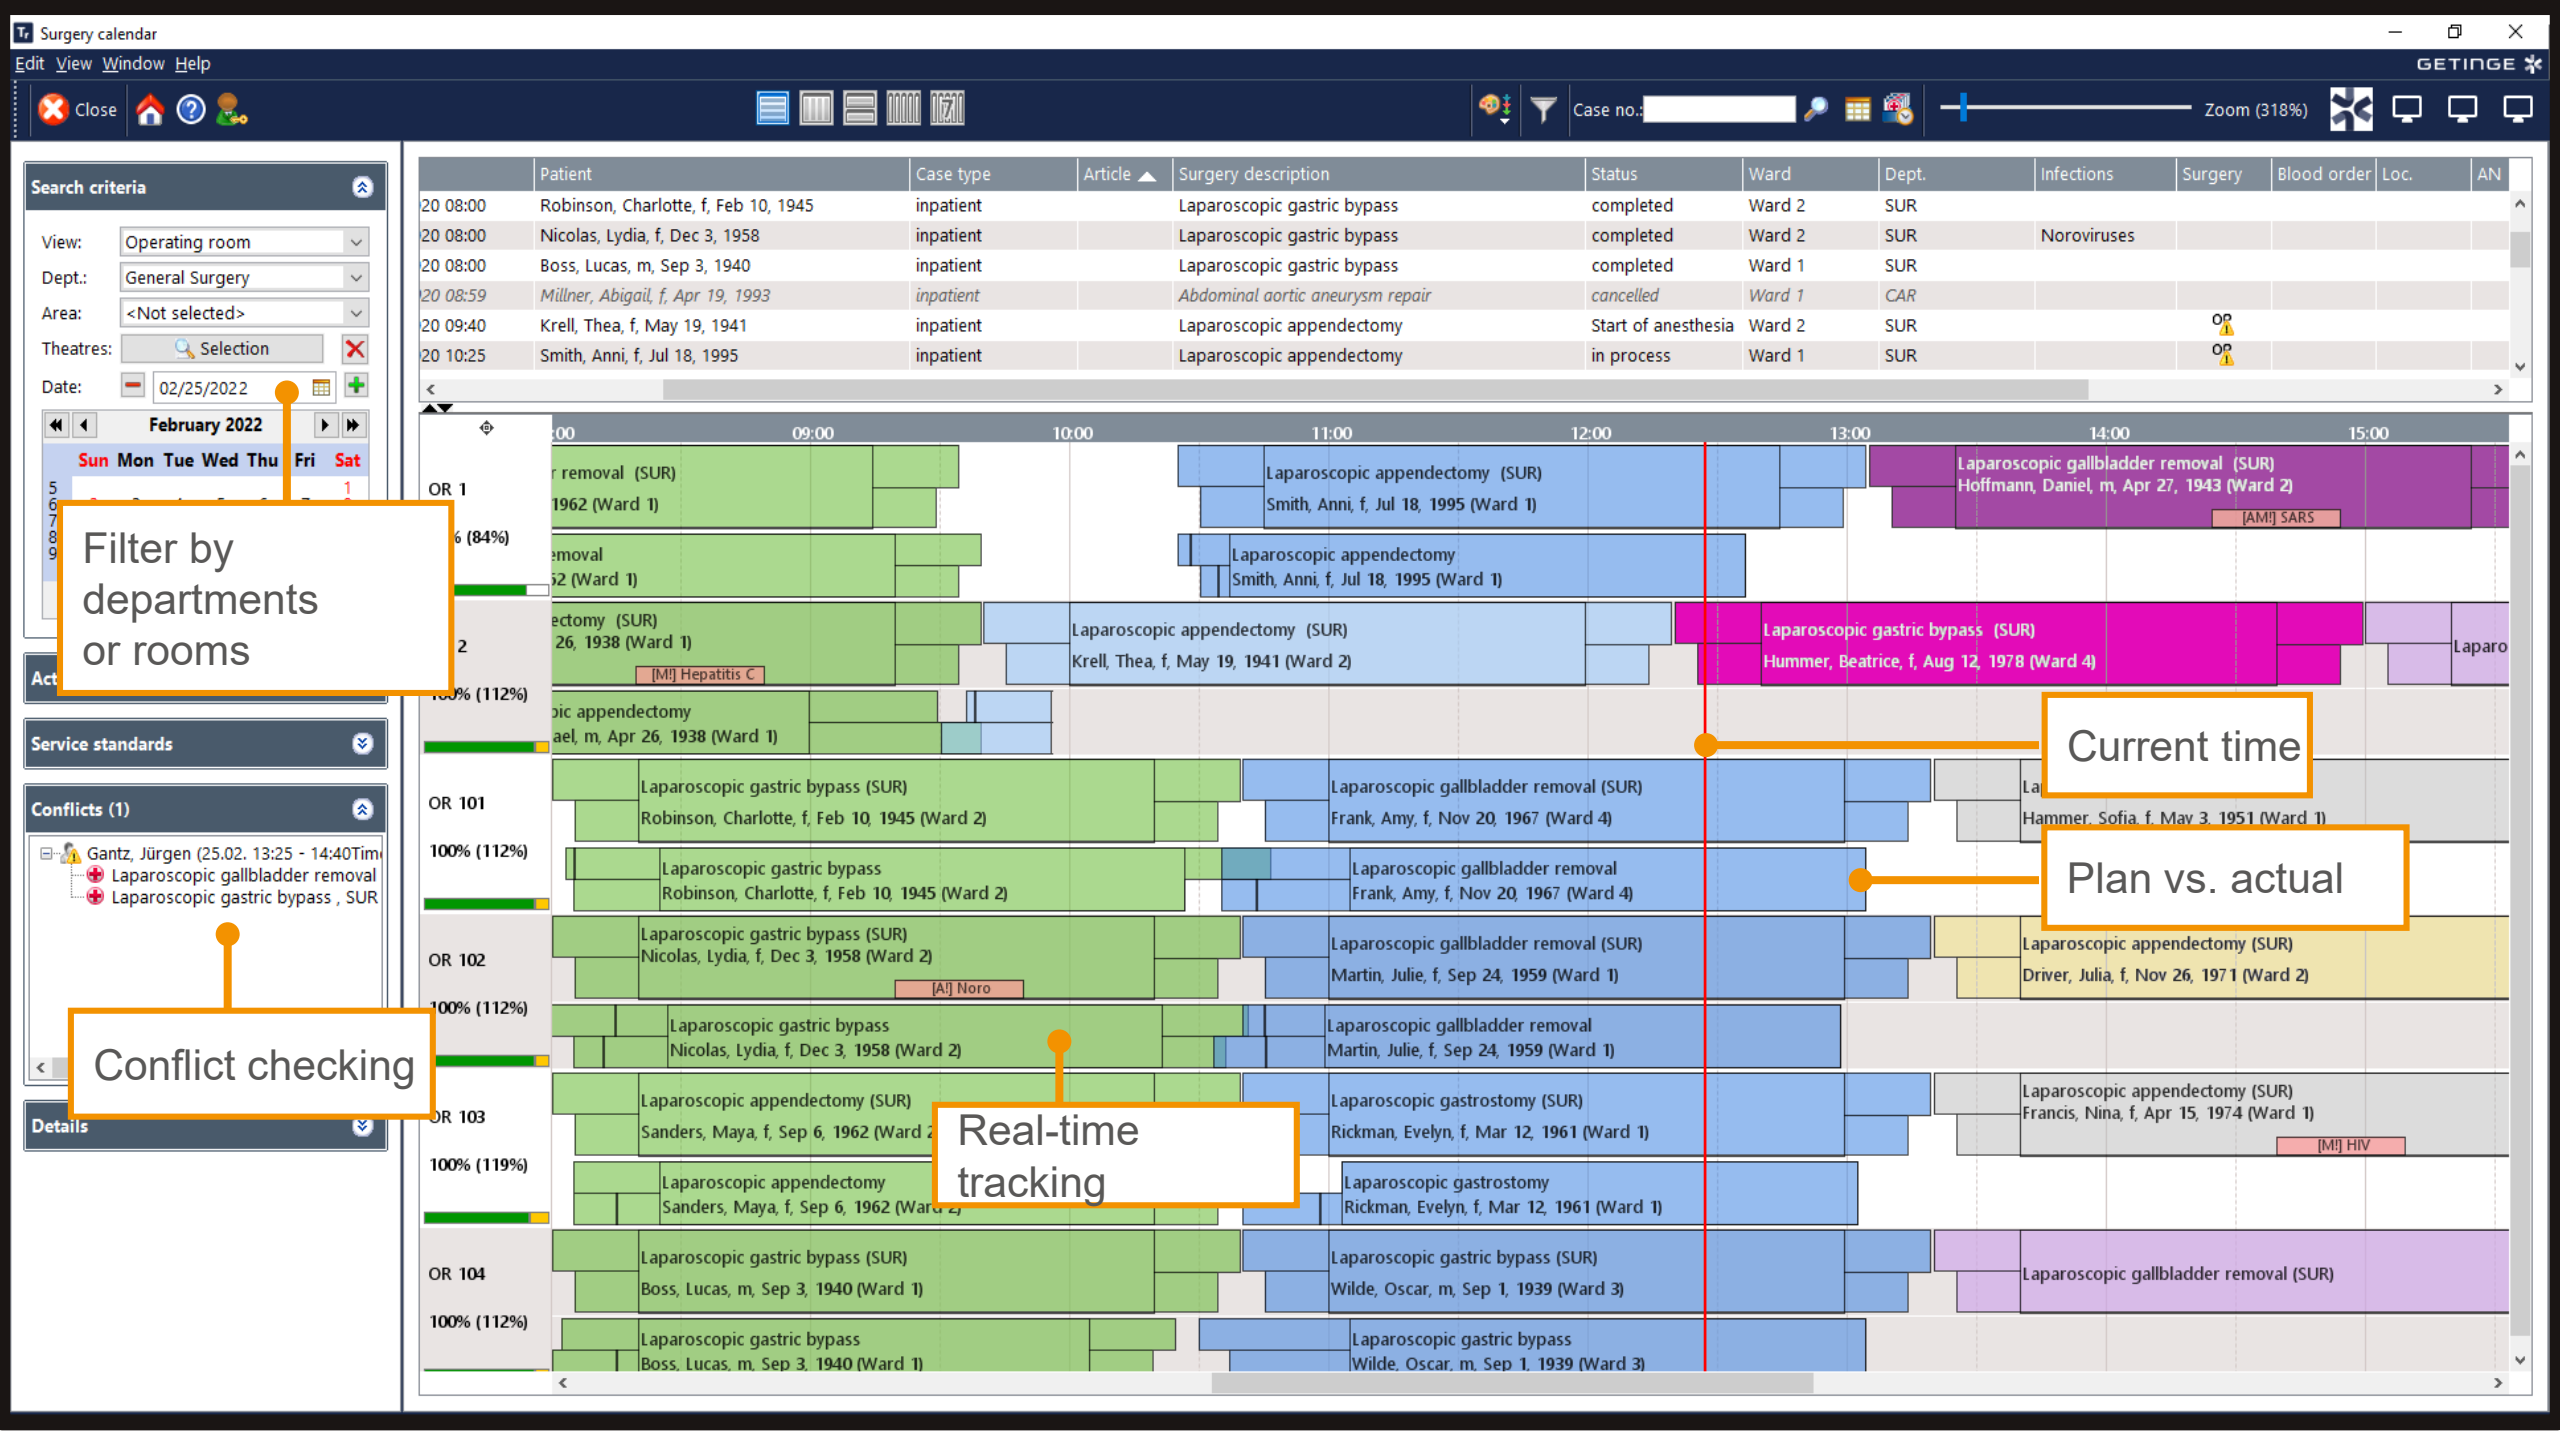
Surgery calendar
Edit View Window Help
GETINGE
Close
Case no.:
Zoom (318%)

Search criteria
View: Operating room
Dept.: General Surgery
Area: <Not selected>
Theatres: Selection
Date: 02/25/2022
February 2022
Sun Mon Tue Wed Thu Fri Sat

Filter by departments or rooms

Service standards
Conflicts (1)
Gantz, Jürgen (25.02. 13:25 - 14:40Tim
Laparoscopic gallbladder removal
Laparoscopic gastric bypass , SUR

Conflict checking

Details

| | Patient | Case type | Article | Surgery description | Status | Ward | Dept. | Infections | Surgery | Blood order | Loc. | AN |
|---|---|---|---|---|---|---|---|---|---|---|---|---|
| 20 08:00 | Robinson, Charlotte, f, Feb 10, 1945 | inpatient | | Laparoscopic gastric bypass | completed | Ward 2 | SUR | | | | | |
| 20 08:00 | Nicolas, Lydia, f, Dec 3, 1958 | inpatient | | Laparoscopic gastric bypass | completed | Ward 2 | SUR | Noroviruses | | | | |
| 20 08:00 | Boss, Lucas, m, Sep 3, 1940 | inpatient | | Laparoscopic gastric bypass | completed | Ward 1 | SUR | | | | | |
| 20 08:59 | Millner, Abigail, f, Apr 19, 1993 | inpatient | | Abdominal aortic aneurysm repair | cancelled | Ward 1 | CAR | | | | | |
| 20 09:40 | Krell, Thea, f, May 19, 1941 | inpatient | | Laparoscopic appendectomy | Start of anesthesia | Ward 2 | SUR | | OP | | | |
| 20 10:25 | Smith, Anni, f, Jul 18, 1995 | inpatient | | Laparoscopic appendectomy | in process | Ward 1 | SUR | | OP | | | |

:00 09:00 10:00 11:00 12:00 13:00 14:00 15:00

OR 1
% (84%)
r removal (SUR)
1962 (Ward 1)
Laparoscopic appendectomy (SUR)
Smith, Anni, f, Jul 18, 1995 (Ward 1)
Laparoscopic gallbladder removal (SUR)
Hoffmann, Daniel, m, Apr 27, 1943 (Ward 2)
[AM!] SARS
emoval
52 (Ward 1)
Laparoscopic appendectomy
Smith, Anni, f, Jul 18, 1995 (Ward 1)
2
ectomy (SUR)
26, 1938 (Ward 1)
[M!] Hepatitis C
Laparoscopic appendectomy (SUR)
Krell, Thea, f, May 19, 1941 (Ward 2)
Laparoscopic gastric bypass (SUR)
Hummer, Beatrice, f, Aug 12, 1978 (Ward 4)
Laparo
0% (112%)
pic appendectomy
ael, m, Apr 26, 1938 (Ward 1)

Current time

OR 101
100% (112%)
Laparoscopic gastric bypass (SUR)
Robinson, Charlotte, f, Feb 10, 1945 (Ward 2)
Laparoscopic gallbladder removal (SUR)
Frank, Amy, f, Nov 20, 1967 (Ward 4)
La
Hammer, Sofia, f, May 3, 1951 (Ward 1)
Laparoscopic gastric bypass
Robinson, Charlotte, f, Feb 10, 1945 (Ward 2)
Laparoscopic gallbladder removal
Frank, Amy, f, Nov 20, 1967 (Ward 4)

Plan vs. actual

OR 102
100% (112%)
Laparoscopic gastric bypass (SUR)
Nicolas, Lydia, f, Dec 3, 1958 (Ward 2)
[A!] Noro
Laparoscopic gallbladder removal (SUR)
Martin, Julie, f, Sep 24, 1959 (Ward 1)
Laparoscopic appendectomy (SUR)
Driver, Julia, f, Nov 26, 1971 (Ward 2)
Laparoscopic gastric bypass
Nicolas, Lydia, f, Dec 3, 1958 (Ward 2)
Laparoscopic gallbladder removal
Martin, Julie, f, Sep 24, 1959 (Ward 1)

OR 103
100% (119%)
Laparoscopic appendectomy (SUR)
Sanders, Maya, f, Sep 6, 1962 (Ward 2
Laparoscopic gastrostomy (SUR)
Rickman, Evelyn, f, Mar 12, 1961 (Ward 1)
Laparoscopic appendectomy (SUR)
Francis, Nina, f, Apr 15, 1974 (Ward 1)
[M!] HIV
Laparoscopic appendectomy
Sanders, Maya, f, Sep 6, 1962 (Ward 2)
Laparoscopic gastrostomy
Rickman, Evelyn, f, Mar 12, 1961 (Ward 1)

Real-time tracking

OR 104
100% (112%)
Laparoscopic gastric bypass (SUR)
Boss, Lucas, m, Sep 3, 1940 (Ward 1)
Laparoscopic gastric bypass (SUR)
Wilde, Oscar, m, Sep 1, 1939 (Ward 3)
Laparoscopic gallbladder removal (SUR)
Laparoscopic gastric bypass
Boss, Lucas, m, Sep 3, 1940 (Ward 1)
Laparoscopic gastric bypass
Wilde, Oscar, m, Sep 1, 1939 (Ward 3)